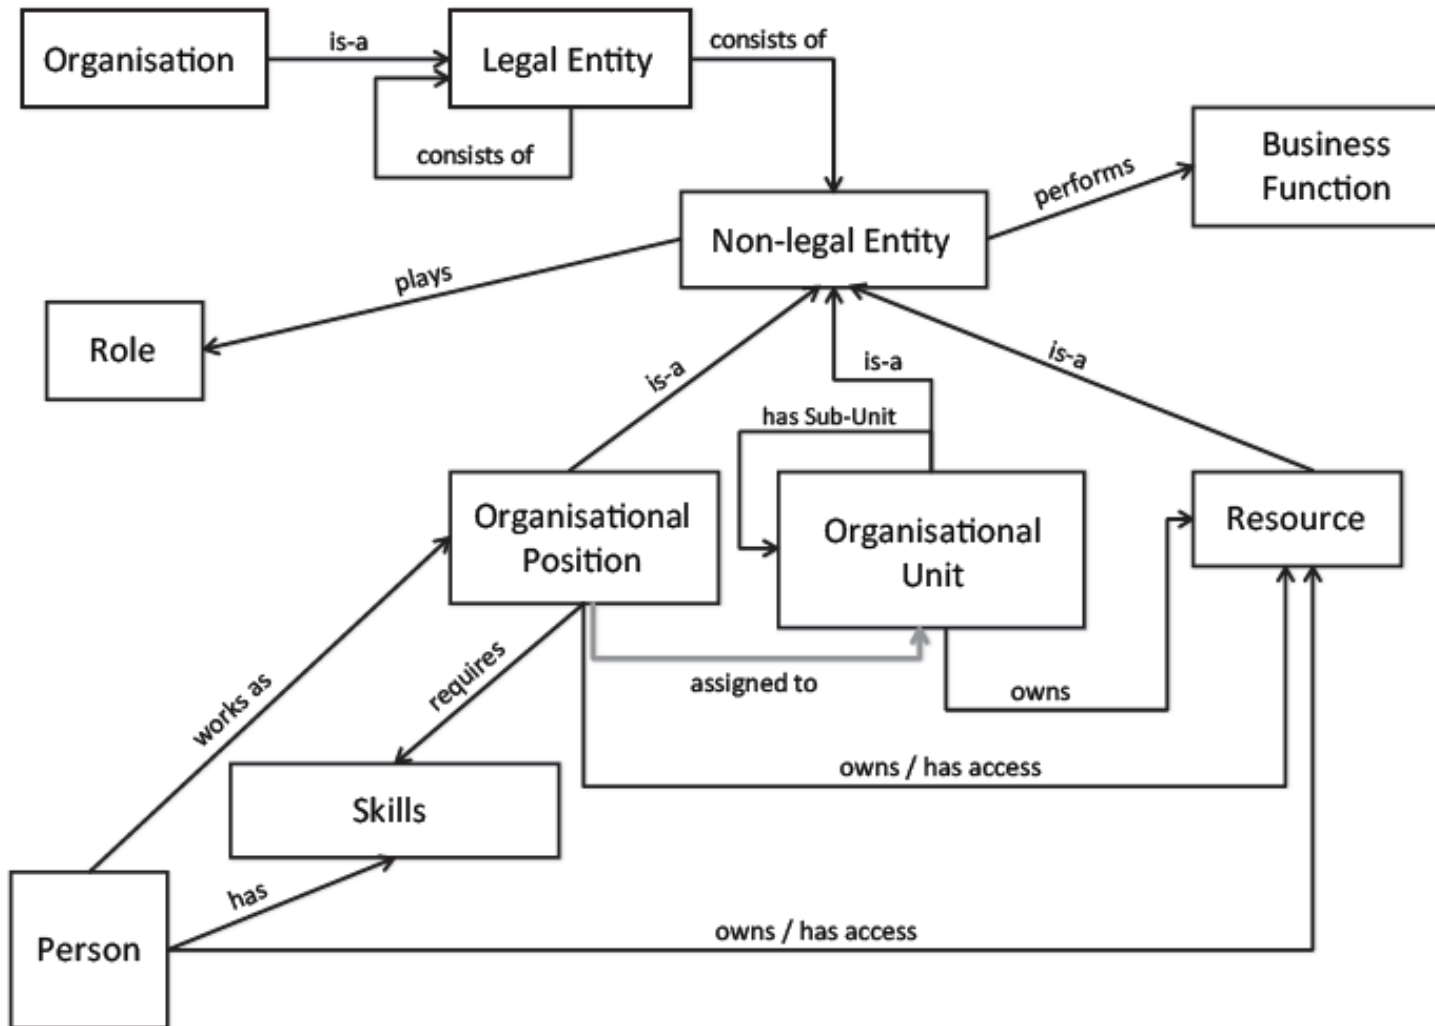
Organisation

is-a

Legal Entity

consists of

consists of

Business Function

performs

Non-legal Entity

plays

Role

is-a

is-a

is-a

has Sub-Unit

Organisational Position

Organisational Unit

Resource

requires

assigned to

owns

works as

owns / has access

Skills

has

Person

owns / has access